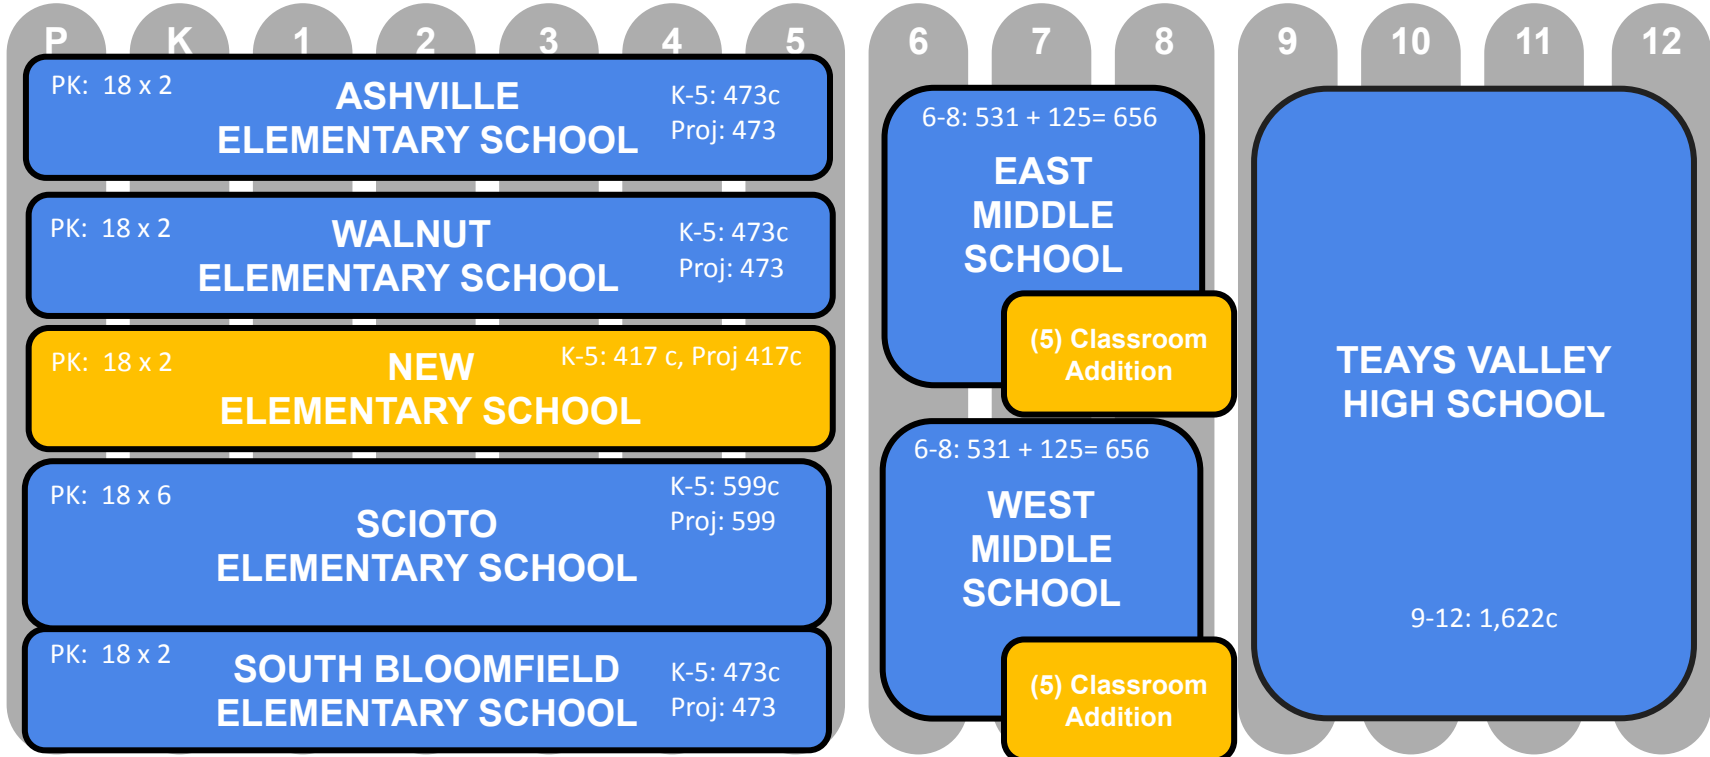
P K 1 2 3 4 5

PK: 18 x 2
ASHVILLE ELEMENTARY SCHOOL
K-5: 473c
Proj: 473

PK: 18 x 2
WALNUT ELEMENTARY SCHOOL
K-5: 473c
Proj: 473

PK: 18 x 2
NEW ELEMENTARY SCHOOL
K-5: 417 c, Proj 417c

PK: 18 x 6
SCIOTO ELEMENTARY SCHOOL
K-5: 599c
Proj: 599

PK: 18 x 2
SOUTH BLOOMFIELD ELEMENTARY SCHOOL
K-5: 473c
Proj: 473

6 7 8

6-8: 531 + 125= 656
EAST MIDDLE SCHOOL
(5) Classroom Addition

6-8: 531 + 125= 656
WEST MIDDLE SCHOOL
(5) Classroom Addition

9 10 11 12

TEAYS VALLEY HIGH SCHOOL
9-12: 1,622c